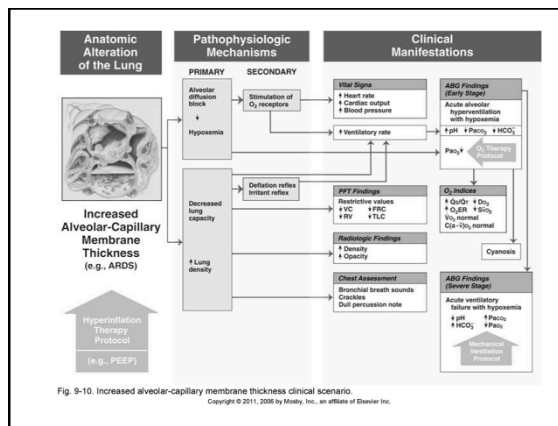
Anatomic Alteration of the Lung

Pathophysiologic Mechanisms

Clinical Manifestations

PRIMARY

SECONDARY

Alveolar diffusion block

Hypoxemia

Stimulation of $O_2$ receptors

Vital Signs
↑ Heart rate
↑ Cardiac output
↑ Blood pressure

↑ Ventilatory rate

ABG Findings (Early Stage)
Acute alveolar hyperventilation with hypoxemia
↑ pH ↓ $Pa_{CO_2}$ ↓ $HCO_3^-$
$Pa_{O_2}$ ↓

$O_2$ Therapy Protocol

Increased Alveolar-Capillary Membrane Thickness (e.g., ARDS)

Decreased lung capacity

↑ Lung density

Deflation reflex
Irritant reflex

PFT Findings
Restrictive values
↓ VC ↓ FRC
↓ RV ↓ TLC

$O_2$ Indices
↑ $\dot{Q}s/\dot{Q}_T$ ↓ $\dot{D}o_2$
↑ $O_2ER$ ↓ $S\bar{v}_{O_2}$
$\dot{V}o_2$ normal
$C(a-\bar{v})o_2$ normal

Radiologic Findings
↑ Density
↑ Opacity

Cyanosis

Chest Assessment
Bronchial breath sounds
Crackles
Dull percussion note

ABG Findings (Severe Stage)
Acute ventilatory failure with hypoxemia
↓ pH ↑ $Pa_{CO_2}$
↑ $HCO_3^-$ ↓ $Pa_{O_2}$

Mechanical Ventilation Protocol

Hyperinflation Therapy Protocol
(e.g., PEEP)

Fig. 9-10. Increased alveolar-capillary membrane thickness clinical scenario.
Copyright © 2011, 2006 by Mosby, Inc., an affiliate of Elsevier Inc.